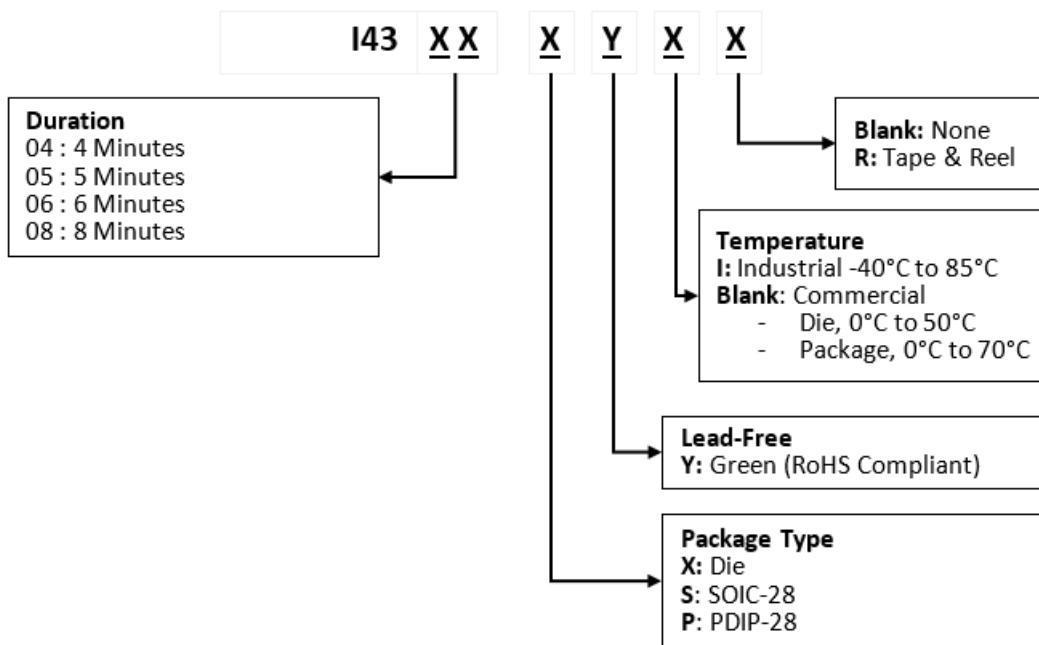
I43 X X X Y X X

Duration
04 : 4 Minutes
05 : 5 Minutes
06 : 6 Minutes
08 : 8 Minutes

Blank: None
R: Tape & Reel

Temperature
I: Industrial -40°C to 85°C
Blank: Commercial
- Die, 0°C to 50°C
- Package, 0°C to 70°C

Lead-Free
Y: Green (RoHS Compliant)

Package Type
X: Die
S: SOIC-28
P: PDIP-28